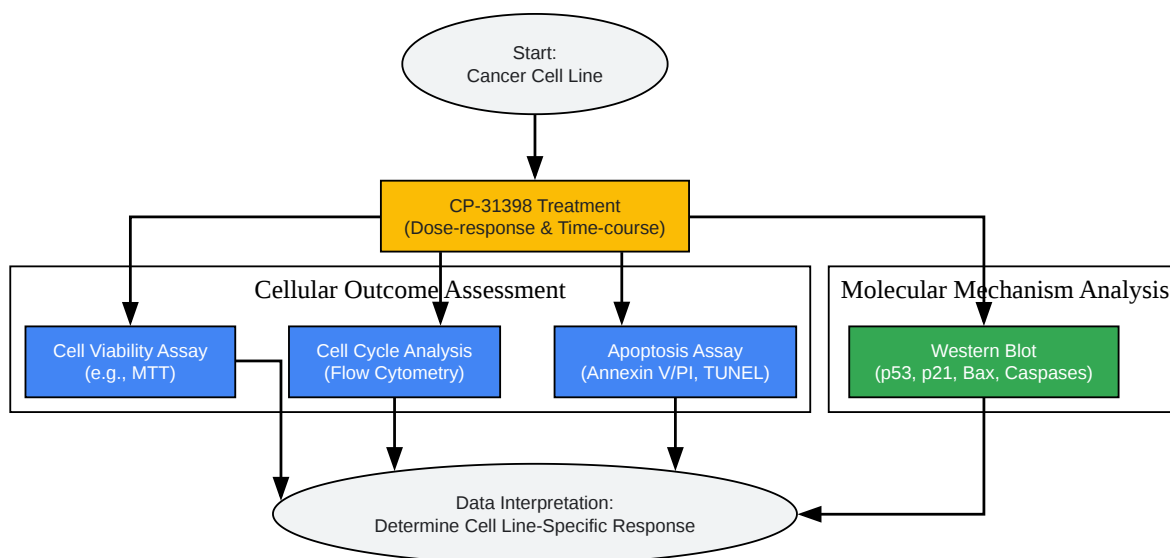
Start:
Cancer Cell Line

CP-31398 Treatment
(Dose-response & Time-course)

Cellular Outcome Assessment

Cell Viability Assay
(e.g., MTT)

Cell Cycle Analysis
(Flow Cytometry)

Apoptosis Assay
(Annexin V/PI, TUNEL)

Molecular Mechanism Analysis

Western Blot
(p53, p21, Bax, Caspases)

Data Interpretation:
Determine Cell Line-Specific Response